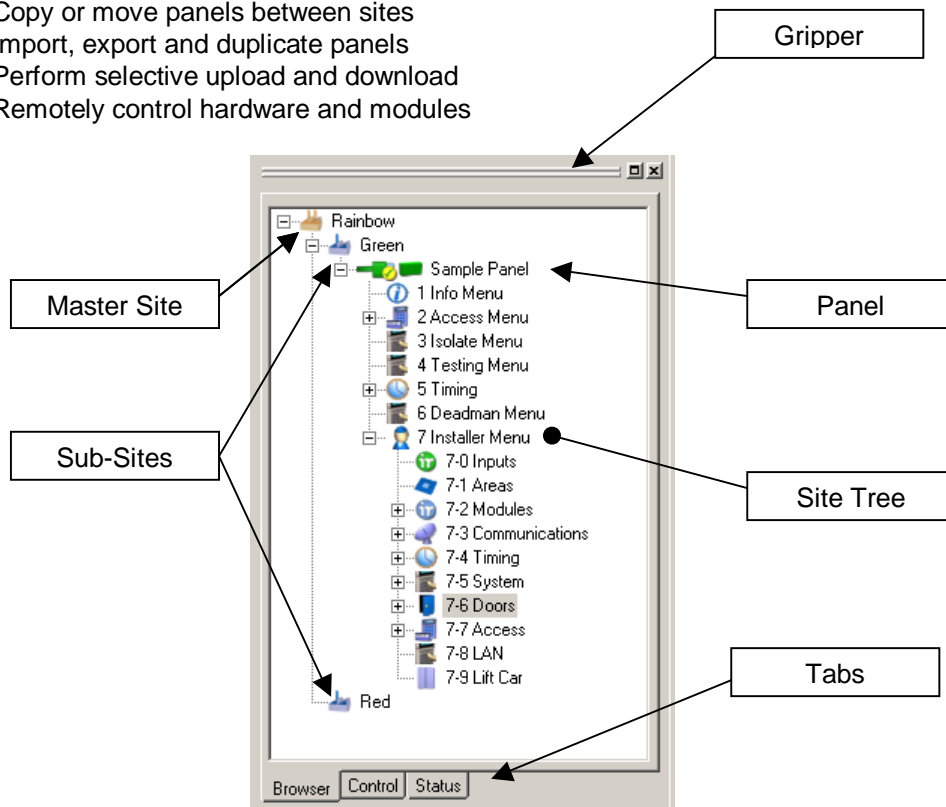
Copy or move panels between sites
mport, export and duplicate panels
Perform selective upload and download
Remotely control hardware and modules

Gripper

Rainbow
Green
Sample Panel
1 Info Menu
2 Access Menu
3 Isolate Menu
4 Testing Menu
5 Timing
6 Deadman Menu
7 Installer Menu
7-0 Inputs
7-1 Areas
7-2 Modules
7-3 Communications
7-4 Timing
7-5 System
7-6 Doors
7-7 Access
7-8 LAN
7-9 Lift Car
Red

Master Site

Panel

Sub-Sites

Site Tree

Tabs

Browser Control Status